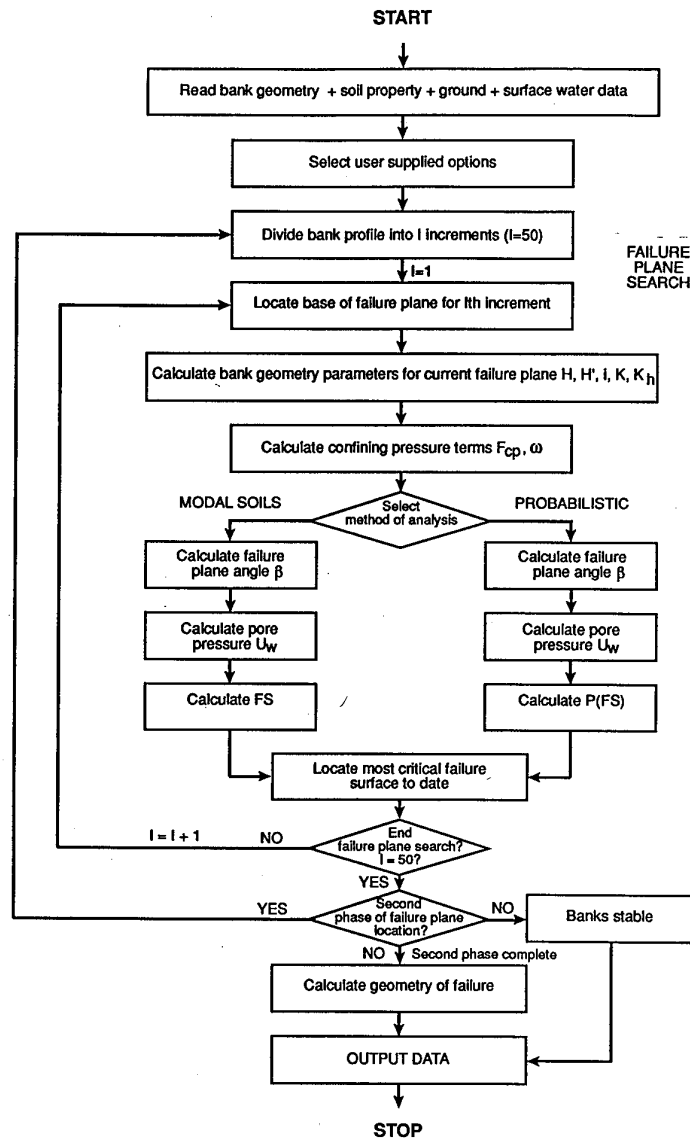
START

Read bank geometry + soil property + ground + surface water data

Select user supplied options

Divide bank profile into I increments (I=50)

FAILURE PLANE SEARCH

I=1

Locate base of failure plane for Ith increment

Calculate bank geometry parameters for current failure plane H, H', i, K, $K_h$

Calculate confining pressure terms $F_{cp}$, $\omega$

MODAL SOILS

Select method of analysis

PROBABILISTIC

Calculate failure plane angle $\beta$

Calculate failure plane angle $\beta$

Calculate pore pressure $U_w$

Calculate pore pressure $U_w$

Calculate FS

Calculate P(FS)

Locate most critical failure surface to date

I = I + 1

NO

End failure plane search? I = 50?

YES

YES

Second phase of failure plane location?

NO

Banks stable

NO

Second phase complete

Calculate geometry of failure

OUTPUT DATA

STOP